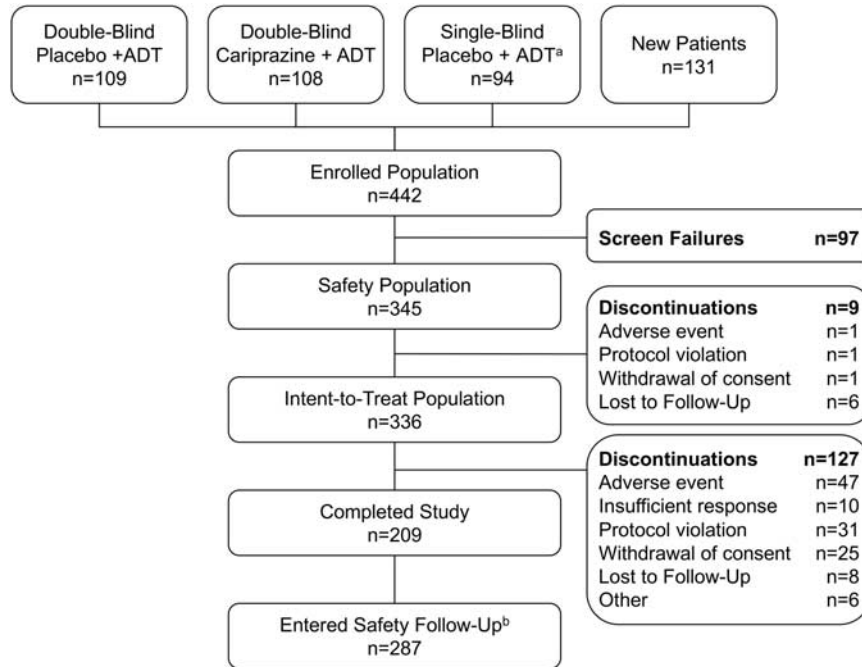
Double-Blind Placebo +ADT n=109

Double-Blind Cariprazine + ADT n=108

Single-Blind Placebo + ADT$^a$ n=94

New Patients n=131

Enrolled Population n=442

Screen Failures n=97

Safety Population n=345

Discontinuations n=9
Adverse event n=1
Protocol violation n=1
Withdrawal of consent n=1
Lost to Follow-Up n=6

Intent-to-Treat Population n=336

Discontinuations n=127
Adverse event n=47
Insufficient response n=10
Protocol violation n=31
Withdrawal of consent n=25
Lost to Follow-Up n=8
Other n=6

Completed Study n=209

Entered Safety Follow-Up$^b$ n=287